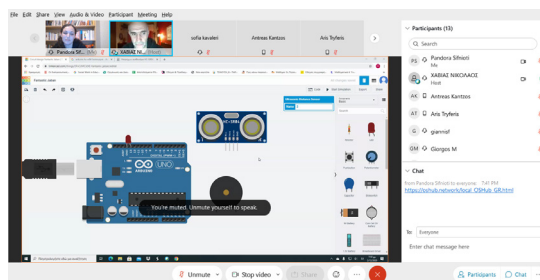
File Edit Share View Audio & Video Participant Meeting Help

Pandora Sif... XABIAZ... sofia kavaleri Antreas Kantzos Aris Tryferis

Participants (13)

Search

PS Pandora Sifnioti Me

ΧΑΒΙΑΣ ΝΙΚΟΛΑΟΣ Host

AK Antreas Kantzos

AT Aris Tryferis

G giannisf

GM Giorgos M

Chat

from Pandora Sifnioti to everyone: 7:41 PM

https://ssthub.network/local_OSHub_GR.html

To: Everyone

Enter chat message here

UNO

ARDUINO

You're muted. Unmute yourself to speak.

Unmute Stop video Share Participants Chat